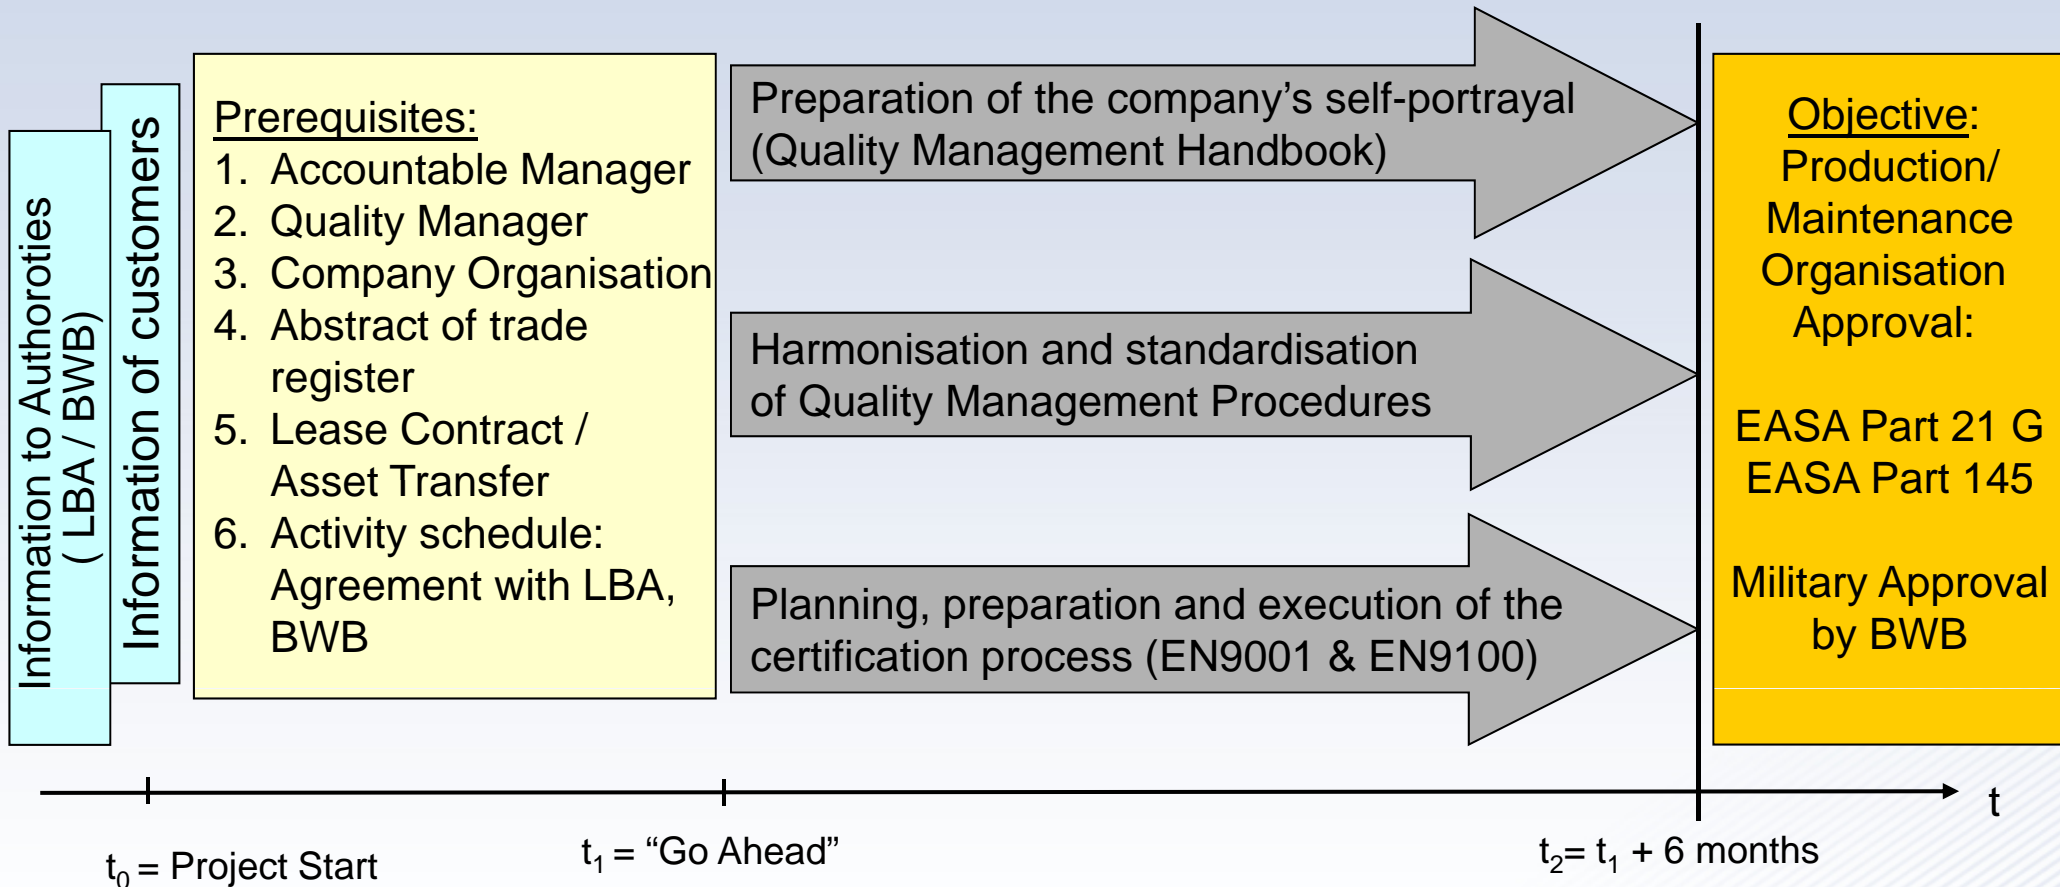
Information to Authoroties ( LBA / BWB)

Information of customers

Prerequisites:
1. Accountable Manager
2. Quality Manager
3. Company Organisation
4. Abstract of trade register
5. Lease Contract / Asset Transfer
6. Activity schedule: Agreement with LBA, BWB

Preparation of the company’s self-portrayal (Quality Management Handbook)

Harmonisation and standardisation of Quality Management Procedures

Planning, preparation and execution of the certification process (EN9001 & EN9100)

Objective: Production/ Maintenance Organisation Approval:

EASA Part 21 G
EASA Part 145

Military Approval by BWB

t

$t_0$ = Project Start

$t_1$ = “Go Ahead”

$t_2$= $t_1$ + 6 months